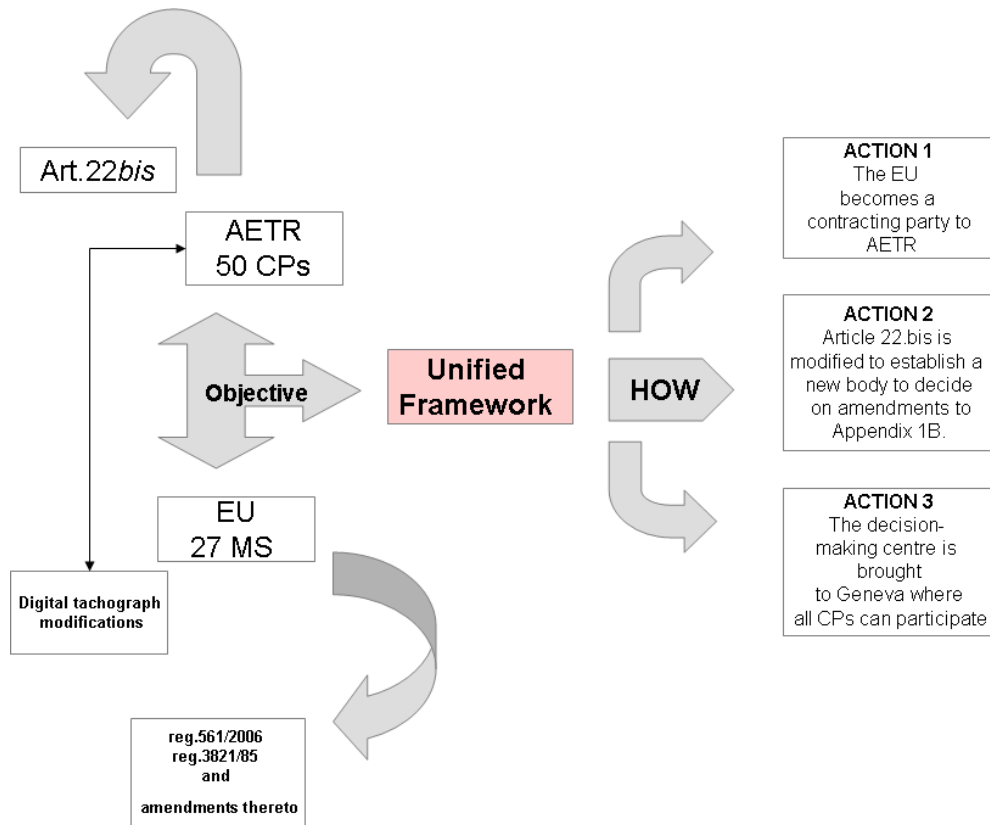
Art.22*bis*

AETR
50 CPs

Objective

Unified Framework

HOW

EU
27 MS

Digital tachograph modifications

reg.561/2006
reg.3821/85
and
amendments thereto

ACTION 1
The EU becomes a contracting party to AETR

ACTION 2
Article 22.bis is modified to establish a new body to decide on amendments to Appendix 1B.

ACTION 3
The decision-making centre is brought to Geneva where all CPs can participate